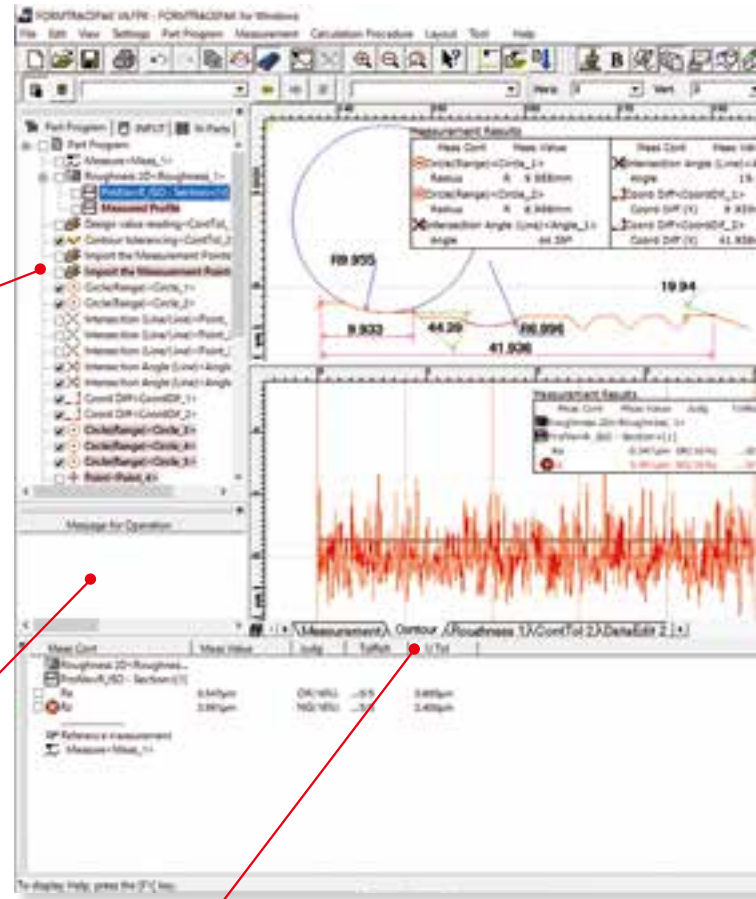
FORMTRACEPAK V6.FPK - FORMTRACEPAK for Windows
File Edit View Settings Part Program Measurement Calculation Procedure Layout Tool Help

Part Program | INPUT | W-Parts
Part Program
Measure<Meas_1>
Roughness 2D<Roughness_1>
Profile<R_ISO - Section1(1)>
Measured Profile
Design value reading<ContTol_
Contour tolerancing<ContTol_2
Import the Measurement Points
Import the Measurement Points
Circle(Range)<Circle_1>
Circle(Range)<Circle_2>
Intersection (Line/Line)<Point_
Intersection (Line/Line)<Point_
Intersection (Line/Line)<Point_
Intersection Angle (Line)<Angle
Intersection Angle (Line)<Angle
Coord Diff<CoordDif_1>
Coord Diff<CoordDif_2>
Circle(Range)<Circle_3>
Circle(Range)<Circle_4>
Circle(Range)<Circle_5>
Point-Point_4

Message for Operation

Measurement Results
Meas Cont | Meas Value
Circle(Range)<Circle_1>
Radius R 9.955mm
Circle(Range)<Circle_2>
Radius R 8.996mm
Intersection Angle (Line)<Angle_1>
Angle 44.39°

Meas Cont | Meas Value
Intersection Angle (Line)<Angle
Angle 19.
Coord Diff<CoordDif_1>
Coord Diff (X) 9.933m
Coord Diff<CoordDif_2>
Coord Diff (X) 41.936

R9.955
9.933
44.39
R8.996
41.936
19.94

Measurement Results
Meas Cont | Meas Value | Judg
Roughness 2D<Roughness_1>
Profile<R_ISO - Section1(1)>
Ra
Rz

Measurement | Contour | Roughness 1 | ContTol 2 | DataEdit 2

Meas Cont | Meas Value | Judg | Tol/Nch | U.Tol
Roughness 2D<Roughness_
Profile<R_ISO - Section1(1)>
Ra 0.540µm OK/-95% ...0.5 0.800µm
Rz 2.991µm NG/-95% ...3.0 2.400µm
Reference measurement
Measure<Meas_1>

To display Help, press the [F1] key.